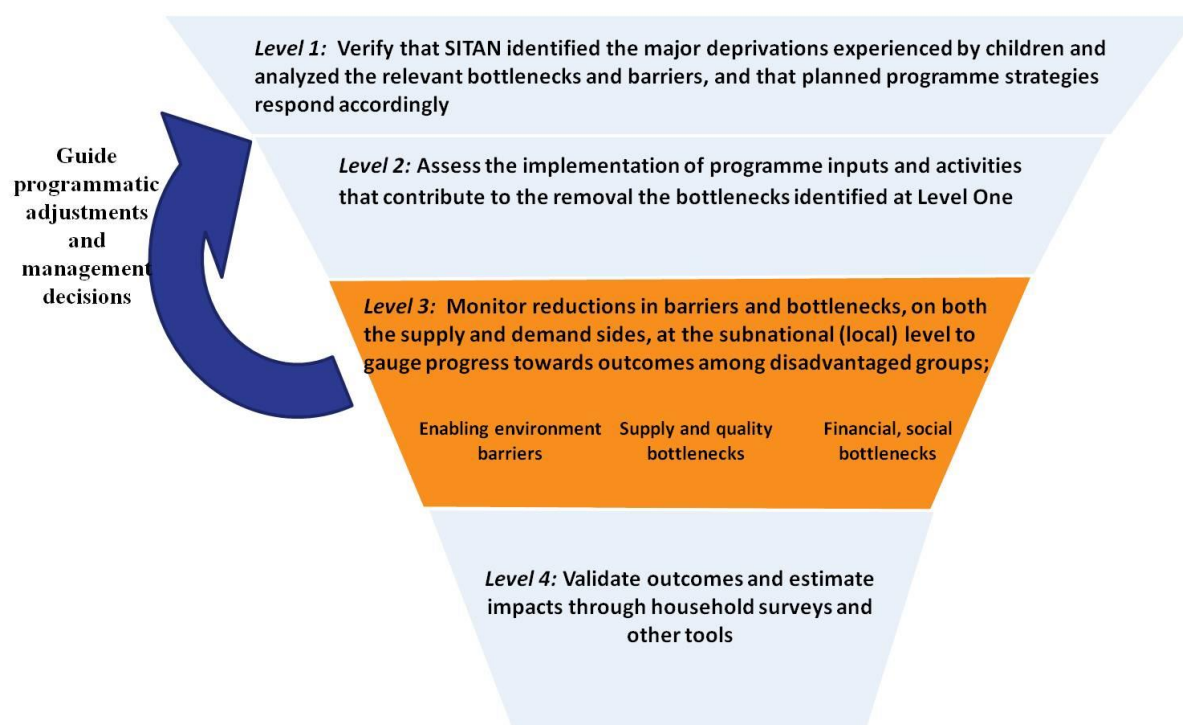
*Level 1:* Verify that SITAN identified the major deprivations experienced by children and analyzed the relevant bottlenecks and barriers, and that planned programme strategies respond accordingly

Guide programmatic adjustments and management decisions

*Level 2:* Assess the implementation of programme inputs and activities that contribute to the removal the bottlenecks identified at Level One

*Level 3:* Monitor reductions in barriers and bottlenecks, on both the supply and demand sides, at the subnational (local) level to gauge progress towards outcomes among disadvantaged groups;

Enabling environment barriers

Supply and quality bottlenecks

Financial, social bottlenecks

*Level 4:* Validate outcomes and estimate impacts through household surveys and other tools